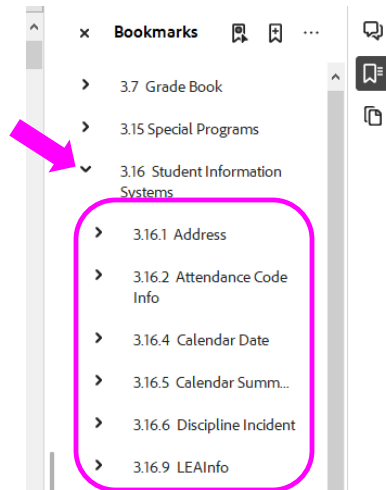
× Bookmarks

3.7 Grade Book

3.15 Special Programs

3.16 Student Information Systems

3.16.1 Address

3.16.2 Attendance Code Info

3.16.4 Calendar Date

3.16.5 Calendar Summ...

3.16.6 Discipline Incident

3.16.9 LEAInfo